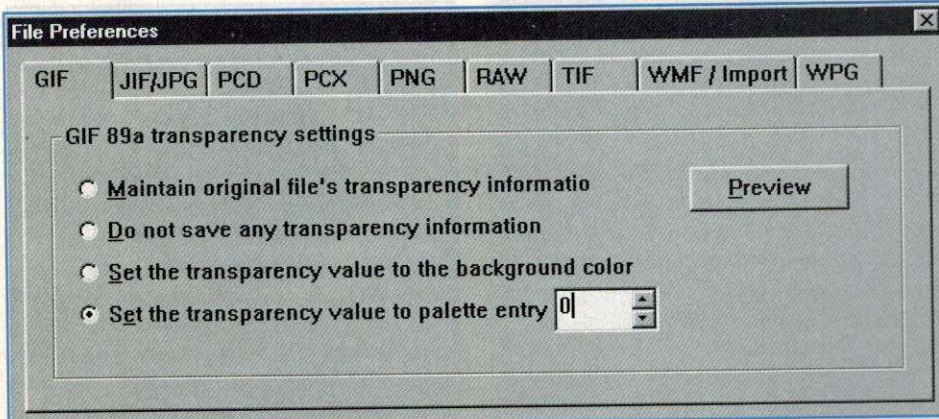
File Preferences

GIF | JIF/JPG | PCD | PCX | PNG | RAW | TIF | WMF / Import | WPG

GIF 89a transparency settings

Maintain original file's transparency informatio

Do not save any transparency information

Set the transparency value to the background color

Set the transparency value to palette entry 0

Preview